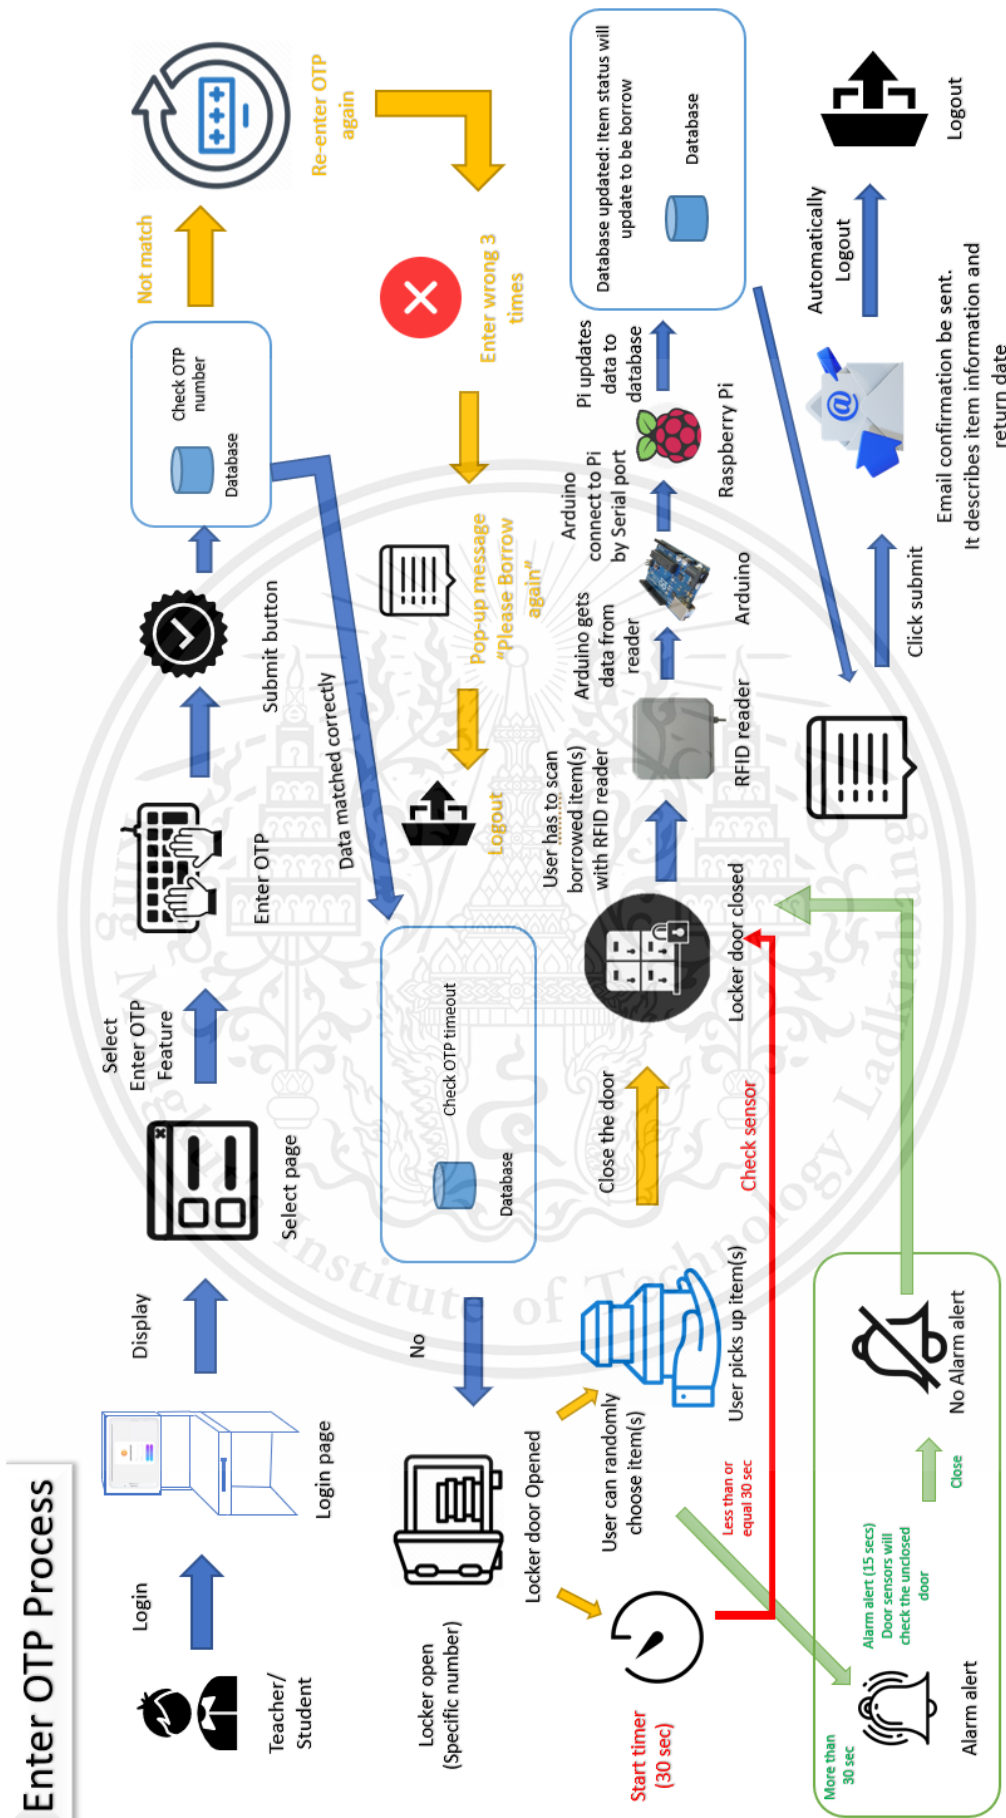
Enter OTP Process

Teacher/ Student

Login

Login page

Display

Select page

Select Enter OTP Feature

Enter OTP

Submit button

Check OTP number

Database

Not match

Re-enter OTP again

Enter wrong 3 times

Pop-up message "Please Borrow again"

Logout

Data matched correctly

Check OTP timeout

Database

No

Locker open (Specific number)

Locker door Opened

User can randomly choose item(s)

User picks up item(s)

Close the door

Locker door closed

User has to scan borrowed item(s) with RFID reader

RFID reader

Arduino gets data from reader

Arduino

Arduino connect to Pi by Serial port

Raspberry Pi

Pi updates data to database

Database updated: Item status will update to be borrow

Database

Click submit

Email confirmation be sent. It describes item information and return date

Automatically Logout

Logout

Start timer (30 sec)

Less than or equal 30 sec

Check sensor

More than 30 sec

Alarm alert (15 secs) Door sensors will check the unclosed door

Alarm alert

Close

No Alarm alert